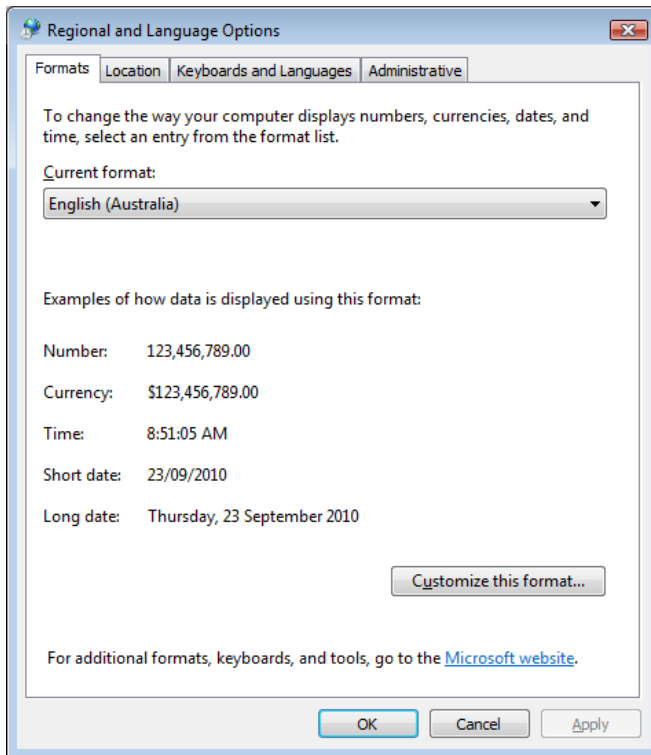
Regional and Language Options

Formats | Location | Keyboards and Languages | Administrative

To change the way your computer displays numbers, currencies, dates, and time, select an entry from the format list.

Current format:

English (Australia)

Examples of how data is displayed using this format:

Number: 123,456,789.00

Currency: $123,456,789.00

Time: 8:51:05 AM

Short date: 23/09/2010

Long date: Thursday, 23 September 2010

Customize this format...

For additional formats, keyboards, and tools, go to the Microsoft website.

OK | Cancel | Apply